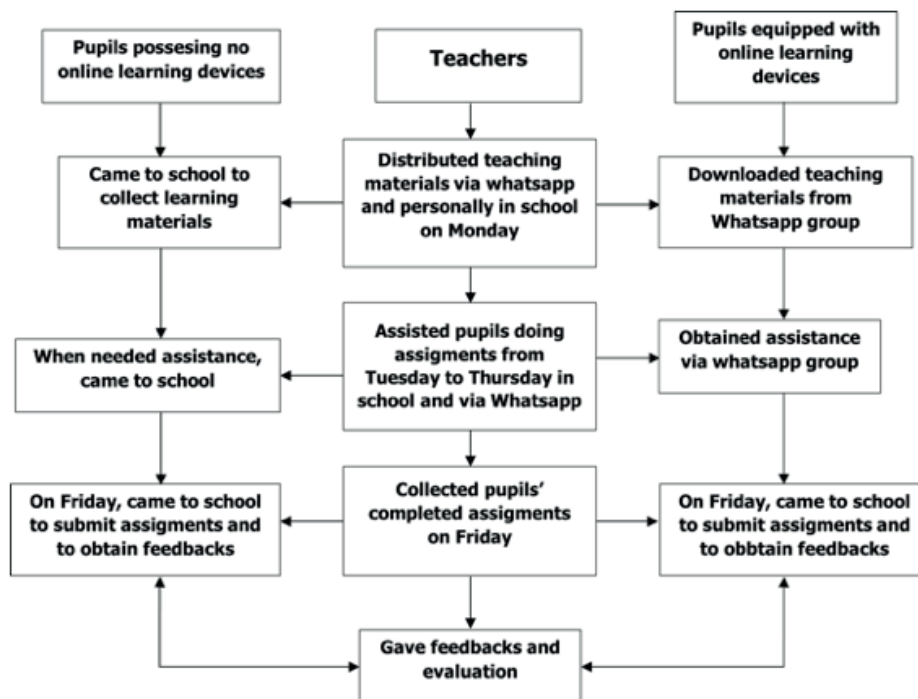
Pupils possesing no online learning devices

Teachers

Pupils equipped with online learning devices

Came to school to collect learning materials

Distributed teaching materials via whatsapp and personally in school on Monday

Downloaded teaching materials from Whatsapp group

When needed assistance, came to school

Assisted pupils doing assigments from Tuesday to Thursday in school and via Whatsapp

Obtained assistance via whatsapp group

On Friday, came to school to submit assigments and to obtain feedbacks

Collected pupils' completed assigments on Friday

On Friday, came to school to submit assigments and to obbtain feedbacks

Gave feedbacks and evaluation